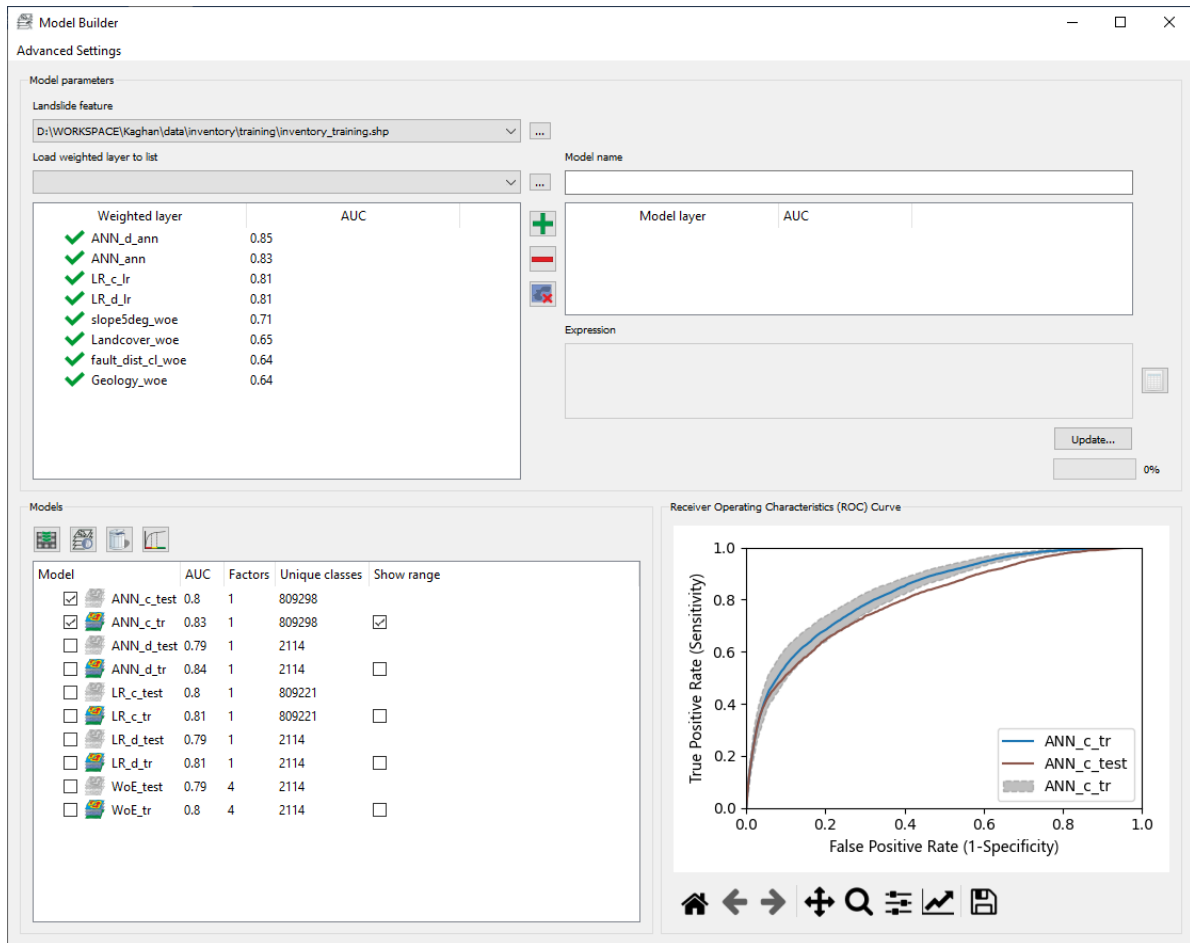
Model Builder

Advanced Settings

Model parameters

Landslide feature

D:\WORKSPACE\Kaghan\data\inventory\training\inventory_training.shp

...

Load weighted layer to list

...

Model name

| Weighted layer | AUC |
|---|---|
| ANN_d_ann | 0.85 |
| ANN_ann | 0.83 |
| LR_c_lr | 0.81 |
| LR_d_lr | 0.81 |
| slope5deg_woe | 0.71 |
| Landcover_woe | 0.65 |
| fault_dist_cl_woe | 0.64 |
| Geology_woe | 0.64 |

| Model layer | AUC |
|---|---|

Expression

Update...

0%

Models

| Model | AUC | Factors | Unique classes | Show range |
|---|---|---|---|---|
| ANN_c_test | 0.8 | 1 | 809298 | |
| ANN_c_tr | 0.83 | 1 | 809298 | |
| ANN_d_test | 0.79 | 1 | 2114 | |
| ANN_d_tr | 0.84 | 1 | 2114 | |
| LR_c_test | 0.8 | 1 | 809221 | |
| LR_c_tr | 0.81 | 1 | 809221 | |
| LR_d_test | 0.79 | 1 | 2114 | |
| LR_d_tr | 0.81 | 1 | 2114 | |
| WoE_test | 0.79 | 4 | 2114 | |
| WoE_tr | 0.8 | 4 | 2114 | |

Receiver Operating Characteristics (ROC) Curve

1.0
0.8
0.6
0.4
0.2
0.0
True Positive Rate (Sensitivity)
0.0 0.2 0.4 0.6 0.8 1.0
False Positive Rate (1-Specificity)

ANN_c_tr
ANN_c_test
ANN_c_tr